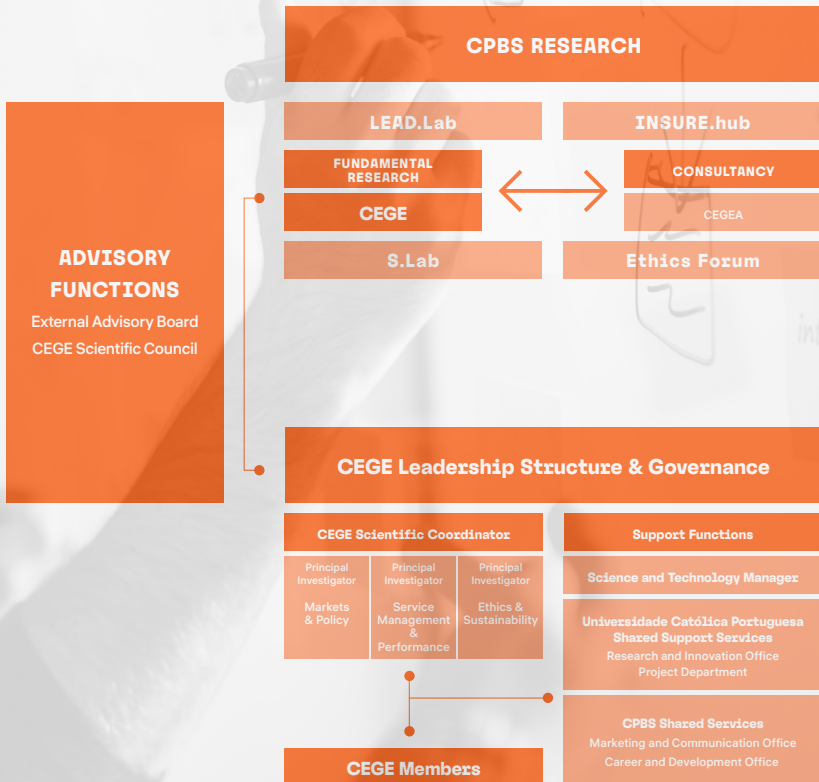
CPBS RESEARCH

LEAD.Lab

INSURE.hub

FUNDAMENTAL RESEARCH

CEGE

CONSULTANCY

CEGEA

S.Lab

Ethics Forum

ADVISORY FUNCTIONS
External Advisory Board
CEGE Scientific Council

CEGE Leadership Structure & Governance

CEGE Scientific Coordinator

| Principal Investigator | Principal Investigator | Principal Investigator |
|---|---|---|
| Markets & Policy | Service Management & Performance | Ethics & Sustainability |

Support Functions

Science and Technology Manager

Universidade Católica Portuguesa Shared Support Services
Research and Innovation Office
Project Department

CPBS Shared Services
Marketing and Communication Office
Career and Development Office

CEGE Members